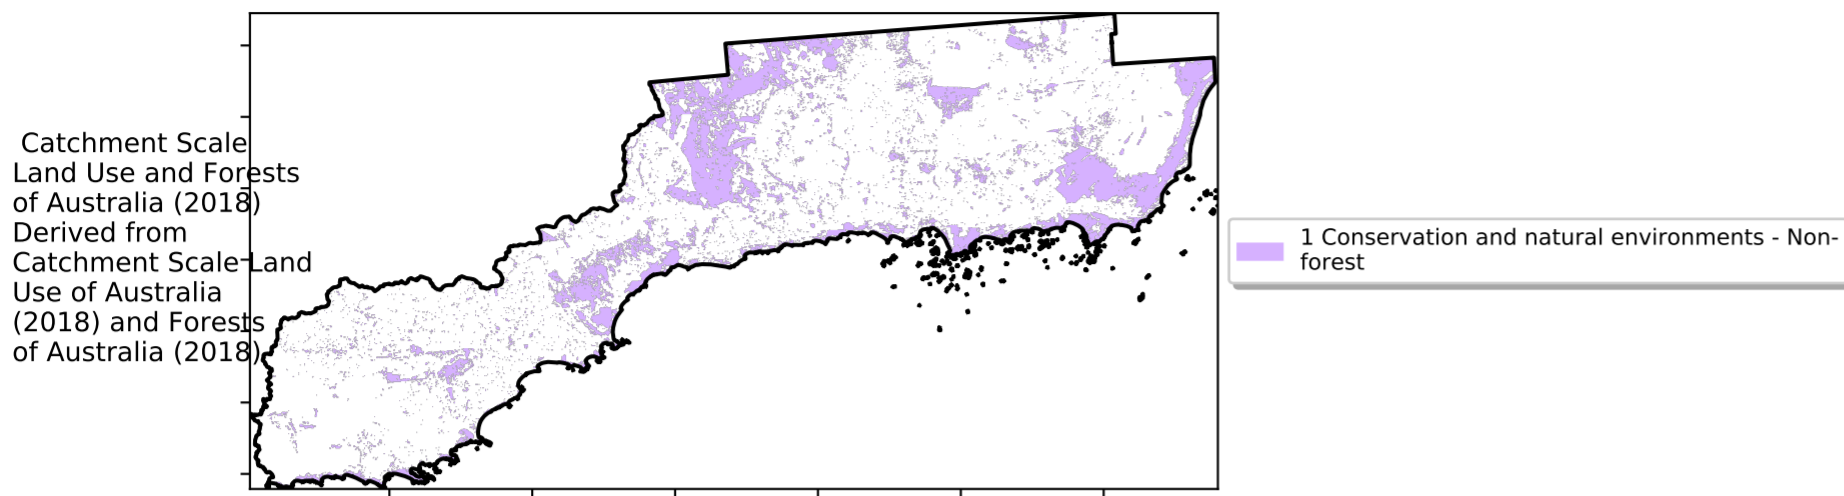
Catchment Scale Land Use and Forests of Australia (2018) Derived from Catchment Scale Land Use of Australia (2018) and Forests of Australia (2018)

1 Conservation and natural environments - Non-forest